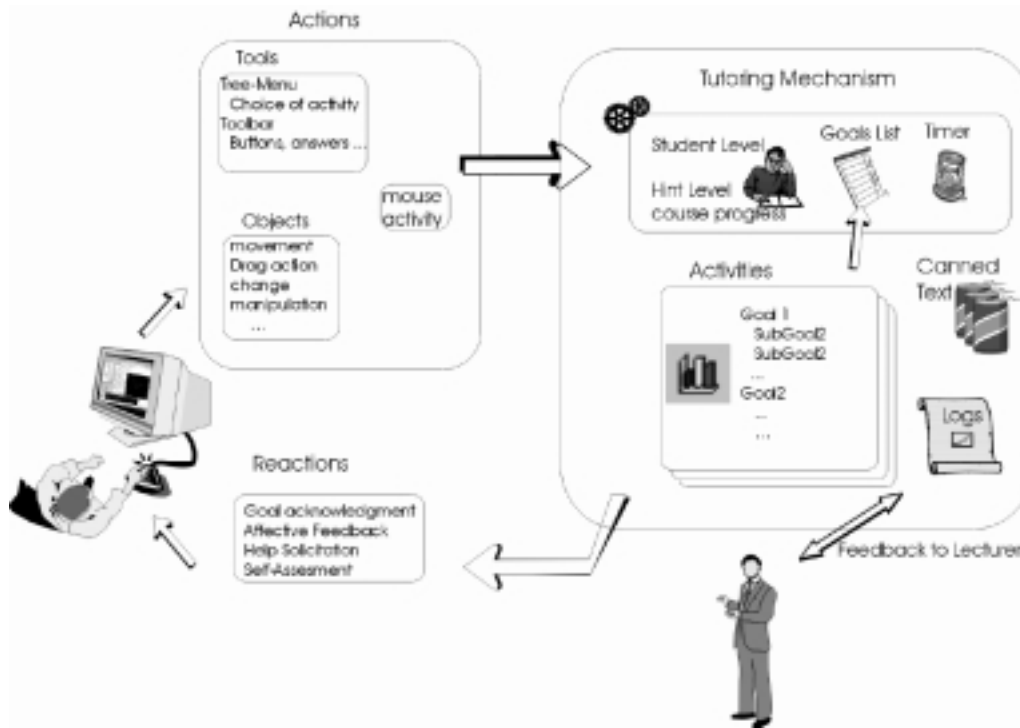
Actions

Tools

Tree-Menu
Choice of activity
Toolbar
Buttons, answers ...

mouse activity

Objects

movement
Drag action
change
manipulation
...

Tutoring Mechanism

Student Level
Hint Level
course progress

Goals List

Timer

Activities

Canned Text

Goal 1
SubGoal2
SubGoal2
...
Goal2
...
...

Logs

Reactions

Goal acknowledgment
Affective Feedback
Help Solicitation
Self-Assesment

Feedback to Lecturer